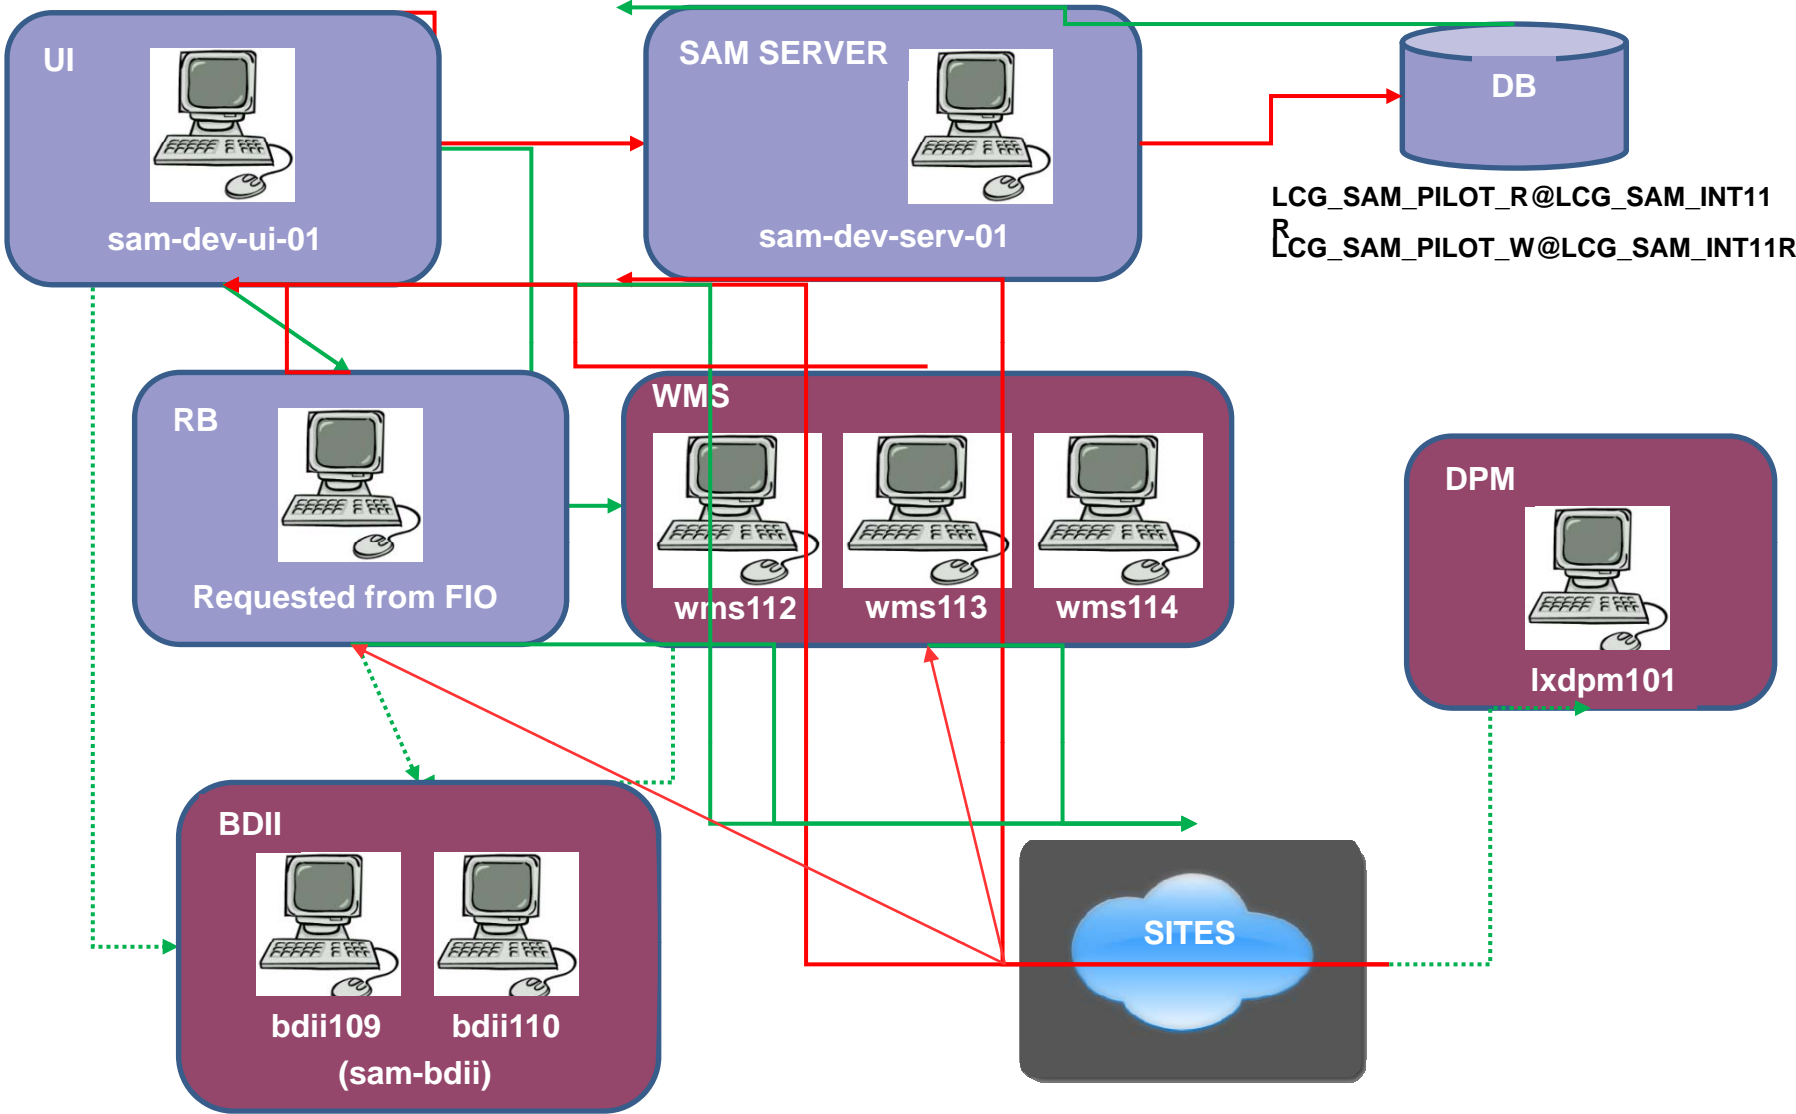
UI

sam-dev-ui-01

SAM SERVER

sam-dev-serv-01

DB

LCG_SAM_PILOT_R@LCG_SAM_INT11R

LCG_SAM_PILOT_W@LCG_SAM_INT11R

RB

Requested from FIO

WMS

wms112

wms113

wms114

DPM

lxdpm101

BDII

bdii109

bdii110

(sam-bdii)

SITES